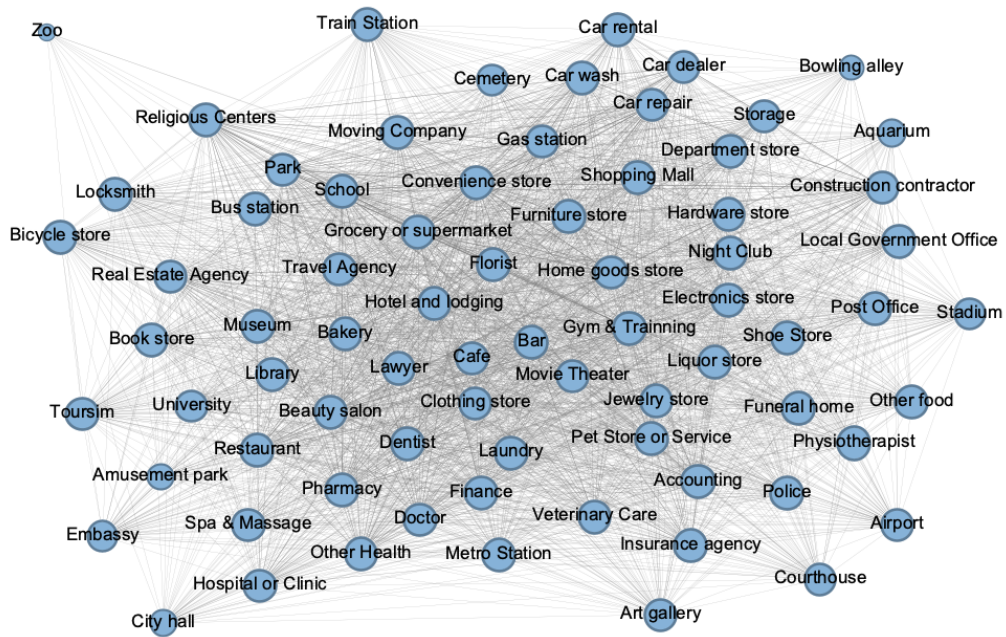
Zoo
Train Station
Car rental
Cemetery
Car wash
Car dealer
Bowling alley
Religious Centers
Moving Company
Gas station
Car repair
Storage
Aquarium
Park
Department store
Locksmith
School
Convenience store
Shopping Mall
Construction contractor
Bus station
Furniture store
Hardware store
Bicycle store
Grocery or supermarket
Local Government Office
Night Club
Real Estate Agency
Travel Agency
Florist
Home goods store
Hotel and lodging
Electronics store
Post Office
Stadium
Museum
Book store
Bakery
Gym & Trainning
Bar
Shoe Store
Cafe
Lawyer
Library
Movie Theater
Liquor store
Toursim
University
Jewelry store
Other food
Beauty salon
Clothing store
Funeral home
Restaurant
Dentist
Pet Store or Service
Laundry
Physiotherapist
Amusement park
Accounting
Pharmacy
Finance
Police
Embassy
Spa & Massage
Doctor
Veterinary Care
Airport
Insurance agency
Other Health
Metro Station
Hospital or Clinic
Courthouse
City hall
Art gallery